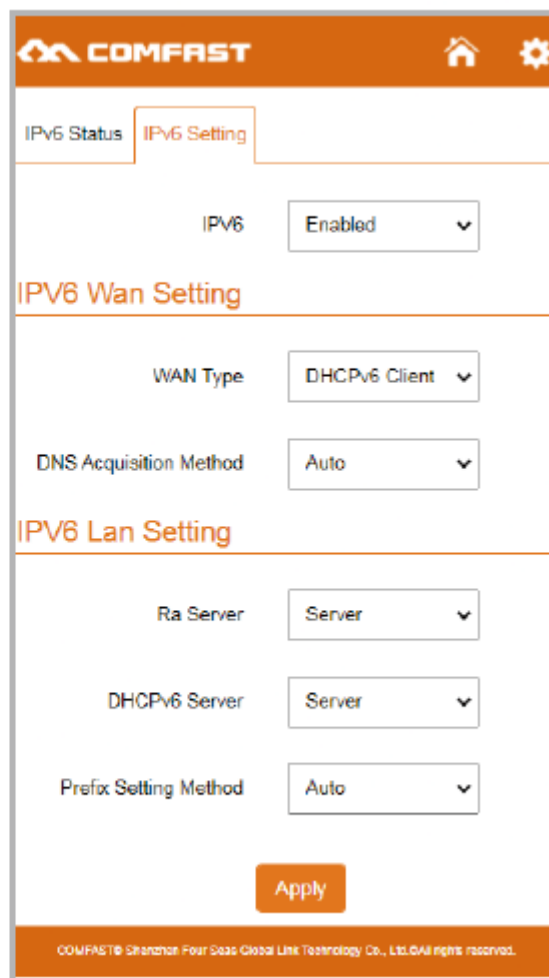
COMFAST

IPv6 Status
IPv6 Setting

IPV6 Enabled

IPV6 Wan Setting

WAN Type DHCPv6 Client

DNS Acquisition Method Auto

IPV6 Lan Setting

Ra Server Server

DHCPv6 Server Server

Prefix Setting Method Auto

Apply

COMFAST© Shenzhen Four Seas Global Link Technology Co., Ltd.©All rights reserved.